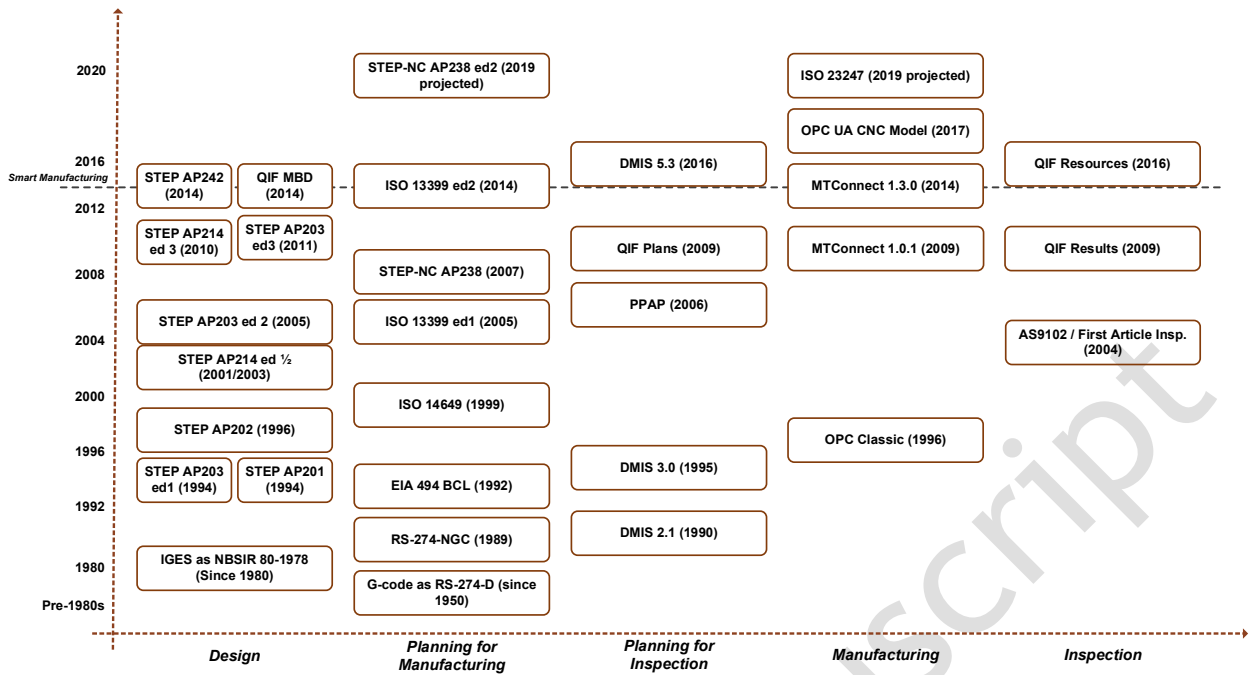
2020
2016
Smart Manufacturing
2012
2008
2004
2000
1996
1992
1980
Pre-1980s

STEP AP242 (2014)
QIF MBD (2014)
STEP AP214 ed 3 (2010)
STEP AP203 ed3 (2011)
STEP AP203 ed 2 (2005)
STEP AP214 ed ½ (2001/2003)
STEP AP202 (1996)
STEP AP203 ed1 (1994)
STEP AP201 (1994)
IGES as NBSIR 80-1978 (Since 1980)

STEP-NC AP238 ed2 (2019 projected)
ISO 13399 ed2 (2014)
STEP-NC AP238 (2007)
ISO 13399 ed1 (2005)
ISO 14649 (1999)
EIA 494 BCL (1992)
RS-274-NGC (1989)
G-code as RS-274-D (since 1950)

DMIS 5.3 (2016)
QIF Plans (2009)
PPAP (2006)
DMIS 3.0 (1995)
DMIS 2.1 (1990)

ISO 23247 (2019 projected)
OPC UA CNC Model (2017)
MTConnect 1.3.0 (2014)
MTConnect 1.0.1 (2009)
OPC Classic (1996)

QIF Resources (2016)
QIF Results (2009)
AS9102 / First Article Insp. (2004)

Design
Planning for Manufacturing
Planning for Inspection
Manufacturing
Inspection

script